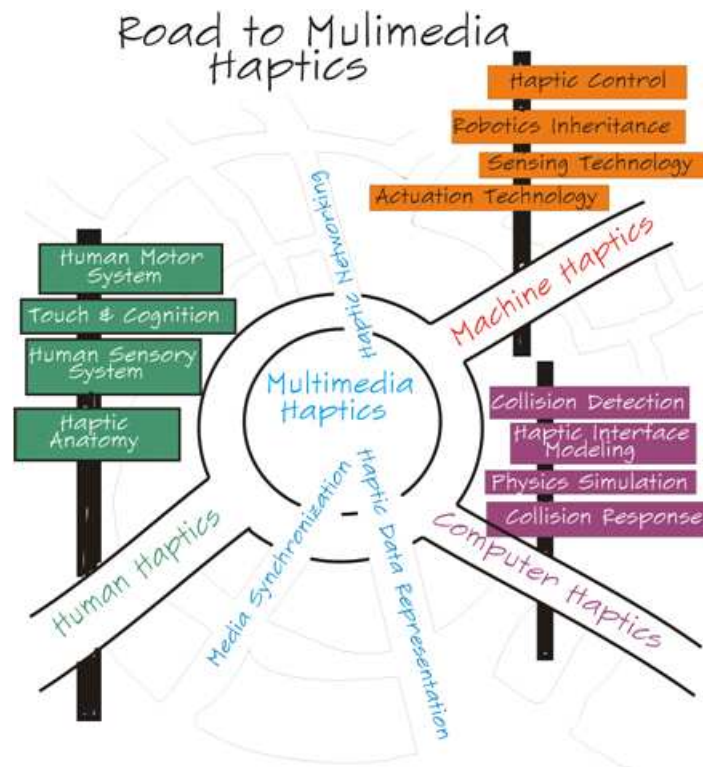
Road to Mulimedia Haptics

Haptic Control

Robotics Inheritance

Sensing Technology

Actuation Technology

Machine Haptics

Haptic Networking

Human Motor System

Touch & Cognition

Human Sensory System

Haptic Anatomy

Multimedia Haptics

Collision Detection

Haptic Interface Modeling

Physics Simulation

Collision Response

Human Haptics

Media Synchronization

Haptic Data Representation

Computen Haptics